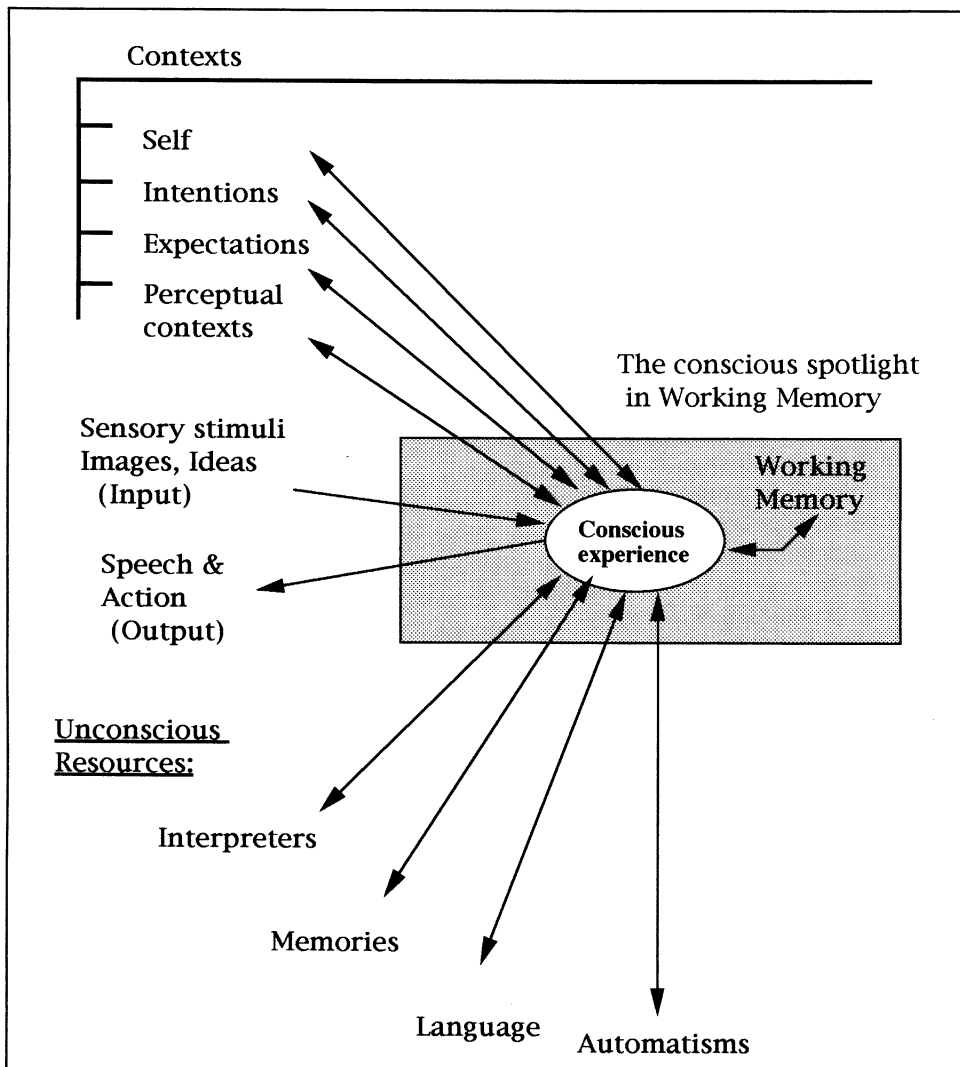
Contexts

Self

Intentions

Expectations

Perceptual contexts

The conscious spotlight in Working Memory

Sensory stimuli Images, Ideas (Input)

Working Memory

Conscious experience

Speech & Action (Output)

Unconscious Resources:

Interpreters

Memories

Language

Automatisms